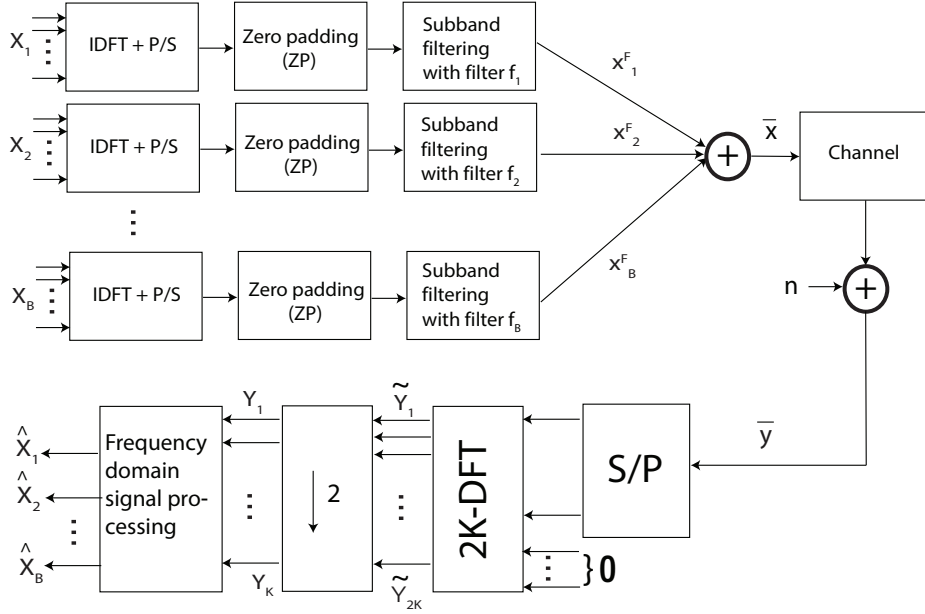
$X_1$ IDFT + P/S
Zero padding (ZP)
Subband filtering with filter $f_1$
$x^F_1$

$X_2$ IDFT + P/S
Zero padding (ZP)
Subband filtering with filter $f_2$
$x^F_2$

$X_B$ IDFT + P/S
Zero padding (ZP)
Subband filtering with filter $f_B$
$x^F_B$

$\bar{x}$
Channel
n
$\bar{y}$
S/P
2K-DFT
0
$\tilde{Y}_1$
$\tilde{Y}_{2K}$
2
$Y_1$
$Y_K$
Frequency domain signal processing
$\hat{X}_1$
$\hat{X}_2$
$\hat{X}_B$